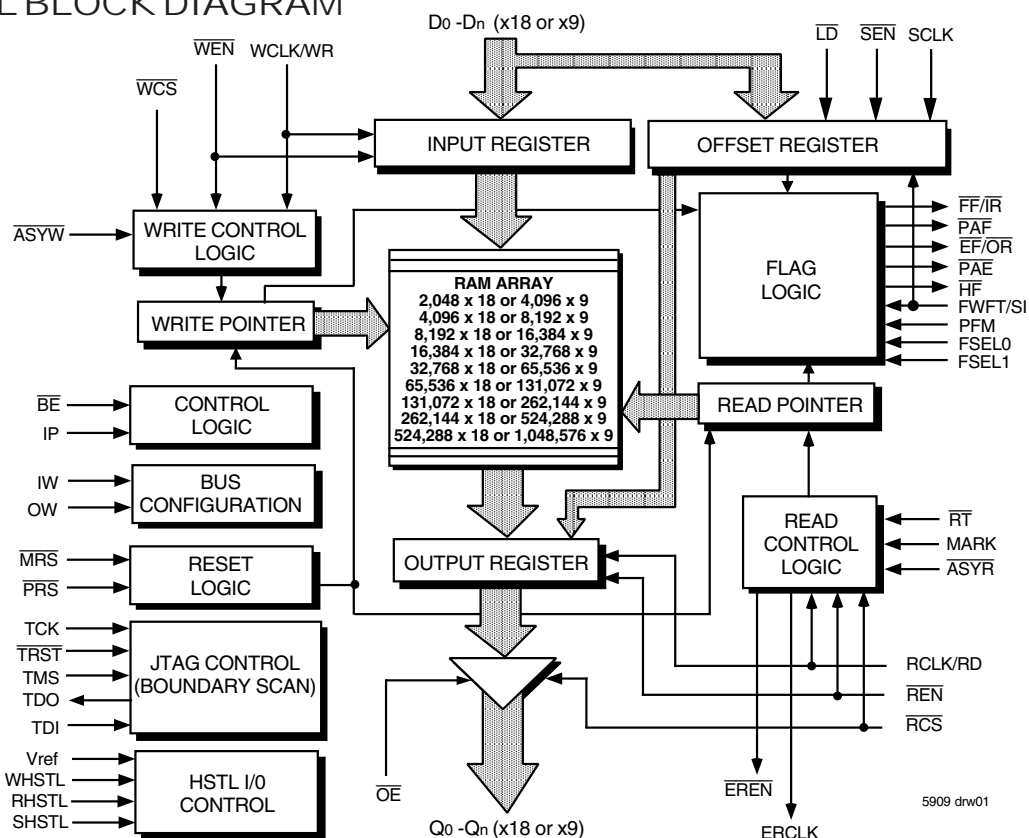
L BLOCK DIAGRAM

D$_0$ -D$_n$ (x18 or x9)

$\overline{LD}$ $\overline{SEN}$ SCLK

$\overline{WEN}$ WCLK/WR

$\overline{WCS}$

INPUT REGISTER

OFFSET REGISTER

$\overline{ASYW}$

WRITE CONTROL LOGIC

FLAG LOGIC

$\overline{FF}/\overline{IR}$
$\overline{PAF}$
$\overline{EF}/\overline{OR}$
$\overline{PAE}$
$\overline{HF}$
FWFT/SI
PFM
FSEL0
FSEL1

RAM ARRAY
2,048 x 18 or 4,096 x 9
4,096 x 18 or 8,192 x 9
8,192 x 18 or 16,384 x 9
16,384 x 18 or 32,768 x 9
32,768 x 18 or 65,536 x 9
65,536 x 18 or 131,072 x 9
131,072 x 18 or 262,144 x 9
262,144 x 18 or 524,288 x 9
524,288 x 18 or 1,048,576 x 9

WRITE POINTER

$\overline{BE}$
IP

CONTROL LOGIC

READ POINTER

IW
OW

BUS CONFIGURATION

READ CONTROL LOGIC

$\overline{RT}$
MARK
$\overline{ASYR}$

$\overline{MRS}$
$\overline{PRS}$

RESET LOGIC

OUTPUT REGISTER

TCK
$\overline{TRST}$
TMS
TDO
TDI

JTAG CONTROL (BOUNDARY SCAN)

RCLK/RD
$\overline{REN}$
$\overline{RCS}$

Vref
WHSTL
RHSTL
SHSTL

HSTL I/0 CONTROL

$\overline{OE}$

$\overline{EREN}$

5909 drw01

Q$_0$ -Q$_n$ (x18 or x9)

ERCLK